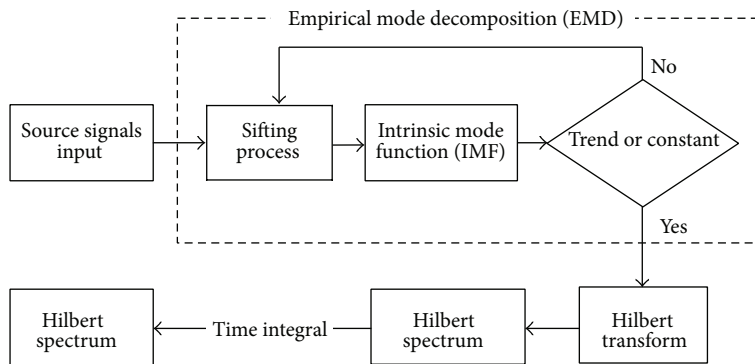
Empirical mode decomposition (EMD)

No

Source signals input

Sifting process

Intrinsic mode function (IMF)

Trend or constant

Yes

Hilbert spectrum

Time integral

Hilbert spectrum

Hilbert transform